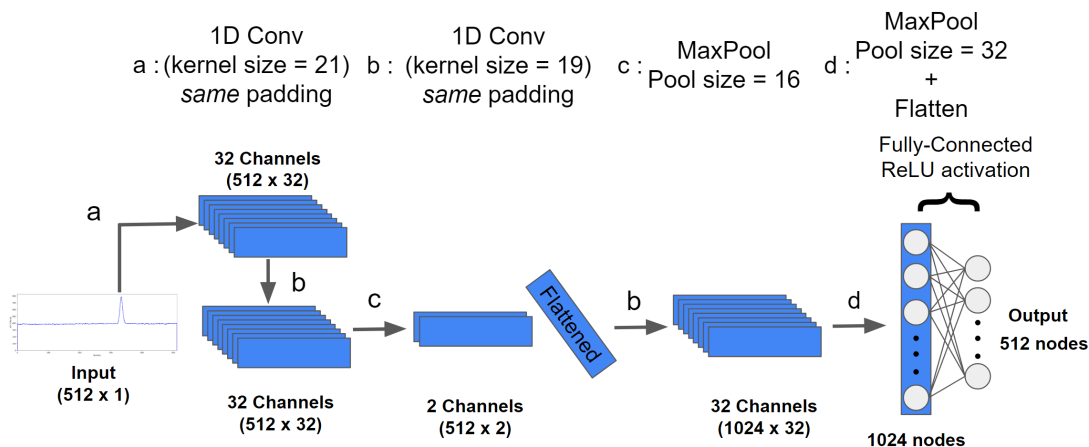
a : 1D Conv (kernel size = 21) *same* padding

b : 1D Conv (kernel size = 19) *same* padding

c : MaxPool Pool size = 16

d : MaxPool Pool size = 32 + Flatten

Fully-Connected ReLU activation

32 Channels (512 x 32)

a

b

Input (512 x 1)

32 Channels (512 x 32)

c

2 Channels (512 x 2)

Flattened

b

32 Channels (1024 x 32)

d

1024 nodes

Output 512 nodes